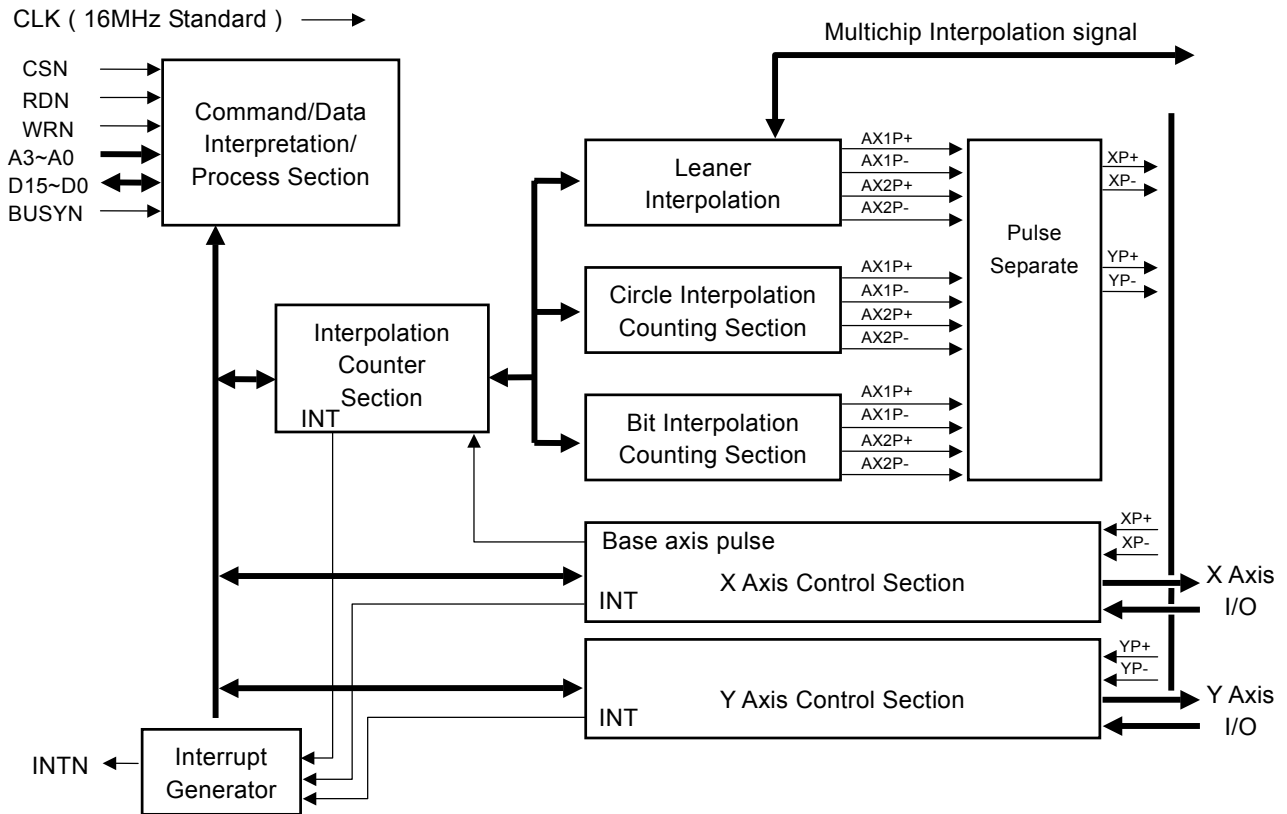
CLK ( 16MHz Standard )

Multichip Interpolation signal

CSN
RDN
WRN
A3~A0
D15~D0
BUSYN

Command/Data Interpretation/ Process Section

Leaner Interpolation

AX1P+
AX1P-
AX2P+
AX2P-

Pulse Separate

XP+
XP-
YP+
YP-

Circle Interpolation Counting Section

AX1P+
AX1P-
AX2P+
AX2P-

Interpolation Counter Section
INT

Bit Interpolation Counting Section

AX1P+
AX1P-
AX2P+
AX2P-

Base axis pulse
X Axis Control Section
INT

XP+
XP-

X Axis I/O

YP+
YP-

Y Axis Control Section
INT

Y Axis I/O

INTN

Interrupt Generator